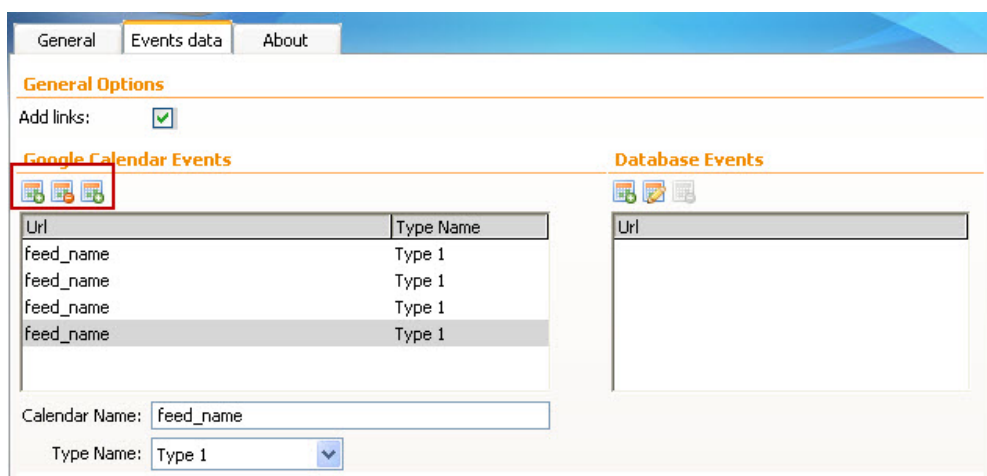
General | Events data | About

General Options

Add links:

Google Calendar Events

| Url | Type Name |
|---|---|
| feed_name | Type 1 |
| feed_name | Type 1 |
| feed_name | Type 1 |
| feed_name | Type 1 |

Calendar Name: feed_name

Type Name: Type 1

Database Events

| Url |
|---|